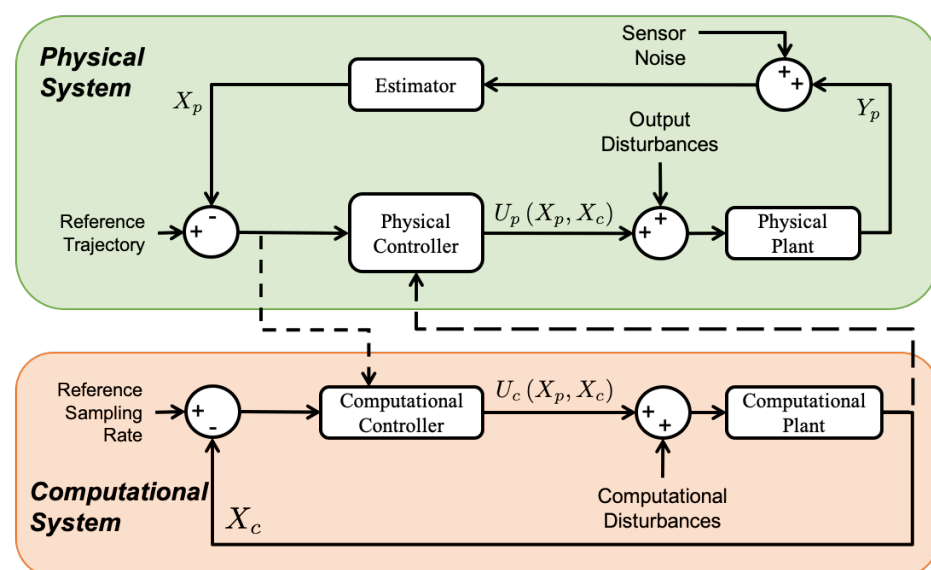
Physical System

Sensor Noise

Estimator

$X_p$

$Y_p$

Output Disturbances

Reference Trajectory

Physical Controller

$U_p(X_p, X_c)$

Physical Plant

Reference Sampling Rate

Computational Controller

$U_c(X_p, X_c)$

Computational Plant

Computational System

Computational Disturbances

$X_c$